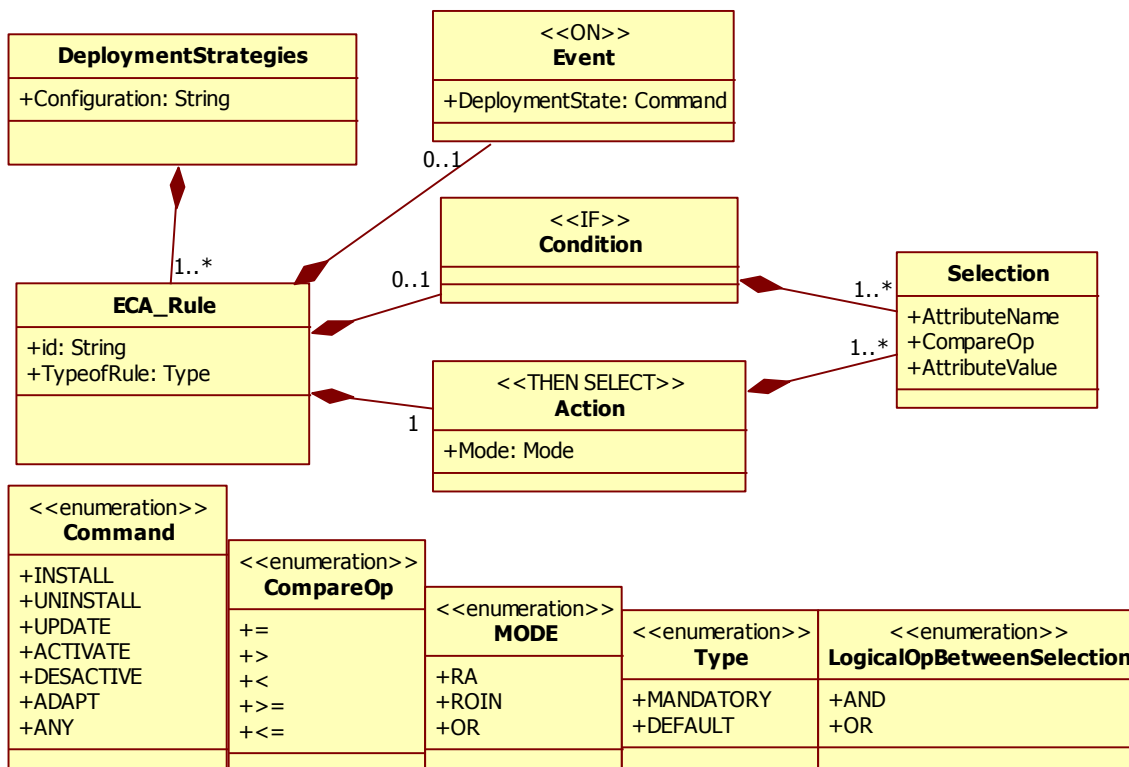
DeploymentStrategies
+Configuration: String

<<ON>>
Event
+DeploymentState: Command

0..1

1..*

ECA_Rule
+id: String
+TypeofRule: Type

<<IF>>
Condition

0..1

1..*

Selection
+AttributeName
+CompareOp
+AttributeValue

1..*

<<THEN SELECT>>
Action
+Mode: Mode

1

<<enumeration>>
Command
+INSTALL
+UNINSTALL
+UPDATE
+ACTIVATE
+DESACTIVE
+ADAPT
+ANY

<<enumeration>>
CompareOp
+=
+>
+<
+>=
+<=

<<enumeration>>
MODE
+RA
+ROIN
+OR

<<enumeration>>
Type
+MANDATORY
+DEFAULT

<<enumeration>>
LogicalOpBetweenSelection
+AND
+OR